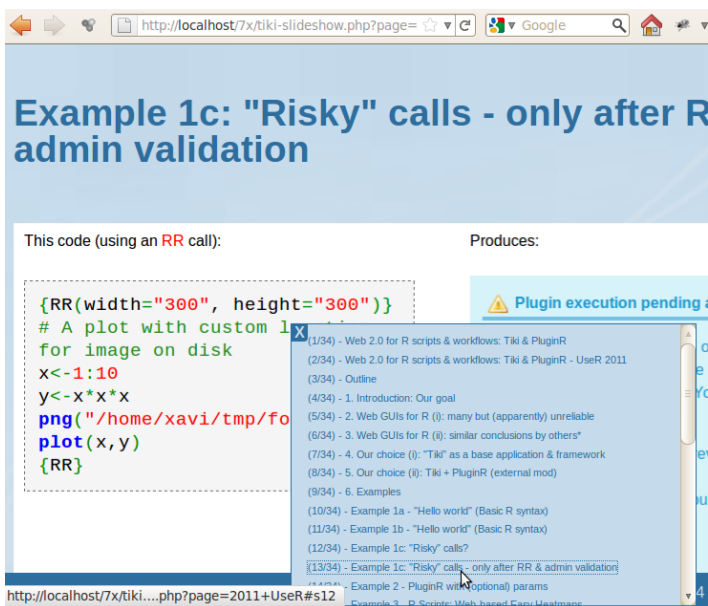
http://localhost/7x/tiki-slideshow.php?page=

Google

Example 1c: "Risky" calls - only after R admin validation

This code (using an RR call):

Produces:

{RR(width="300", height="300")}
# A plot with custom l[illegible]
for image on disk
x<-1:10
y<-x*x*x
png("/home/xavi/tmp/fo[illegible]
plot(x,y)
{RR}

Plugin execution pending a

X

(1/34) - Web 2.0 for R scripts & workflows: Tiki & PluginR
(2/34) - Web 2.0 for R scripts & workflows: Tiki & PluginR - UseR 2011
(3/34) - Outline
(4/34) - 1. Introduction: Our goal
(5/34) - 2. Web GUIs for R (i): many but (apparently) unreliable
(6/34) - 3. Web GUIs for R (ii): similar conclusions by others*
(7/34) - 4. Our choice (i): "Tiki" as a base application & framework
(8/34) - 5. Our choice (ii): Tiki + PluginR (external mod)
(9/34) - 6. Examples
(10/34) - Example 1a - "Hello world" (Basic R syntax)
(11/34) - Example 1b - "Hello world" (Basic R syntax)
(12/34) - Example 1c: "Risky" calls?
(13/34) - Example 1c: "Risky" calls - only after RR & admin validation
(14/34) - Example 2 - PluginR with (optional) params
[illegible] - Example 3 - R Scripts: Web-based Easy Heatmaps

http://localhost/7x/tiki....php?page=2011+UseR#s12